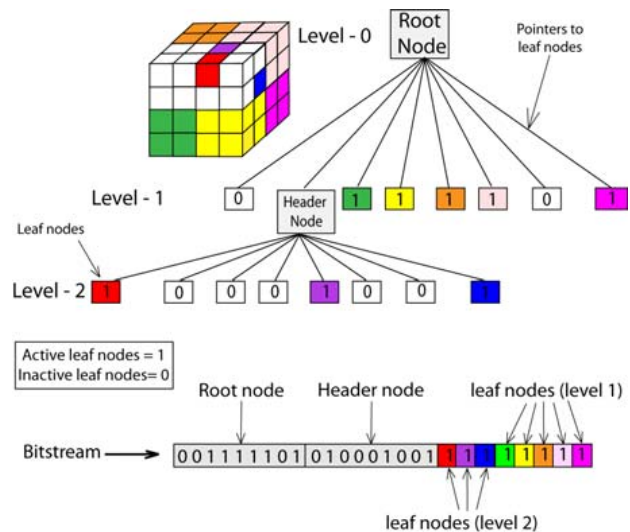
Level - 0

Root Node

Pointers to leaf nodes

Level - 1

0 1 1 1 1 0 1

Header Node

Leaf nodes

Level - 2

1 0 0 0 1 0 0 1

Active leaf nodes = 1
Inactive leaf nodes= 0

Root node

Header node

leaf nodes (level 1)

Bitstream

0 0 1 1 1 1 1 0 1 | 0 1 0 0 0 1 0 0 1 | 1 1 1 1 1 1 1 1

leaf nodes (level 2)